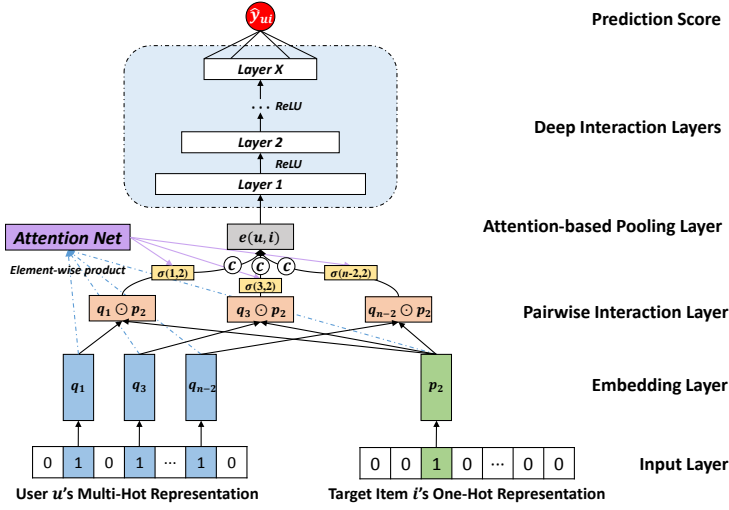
$\hat{y}_{ui}$

Prediction Score

Layer X

... ReLU

Deep Interaction Layers

Layer 2

ReLU

Layer 1

Attention Net

$e(u,i)$

Attention-based Pooling Layer

Element-wise product

$\sigma(1,2)$ C C C $\sigma(n\text{-}2,2)$

$\sigma(3,2)$

$q_1 \odot p_2$ $q_3 \odot p_2$ $q_{n-2} \odot p_2$

Pairwise Interaction Layer

$q_1$ $q_3$ $q_{n-2}$ $p_2$

Embedding Layer

| 0 | 1 | 0 | 1 | ··· | 1 | 0 |
|---|---|---|---|---|---|---|

| 0 | 0 | 1 | 0 | ··· | 0 | 0 |
|---|---|---|---|---|---|---|

Input Layer

User $u$'s Multi-Hot Representation

Target Item $i$'s One-Hot Representation